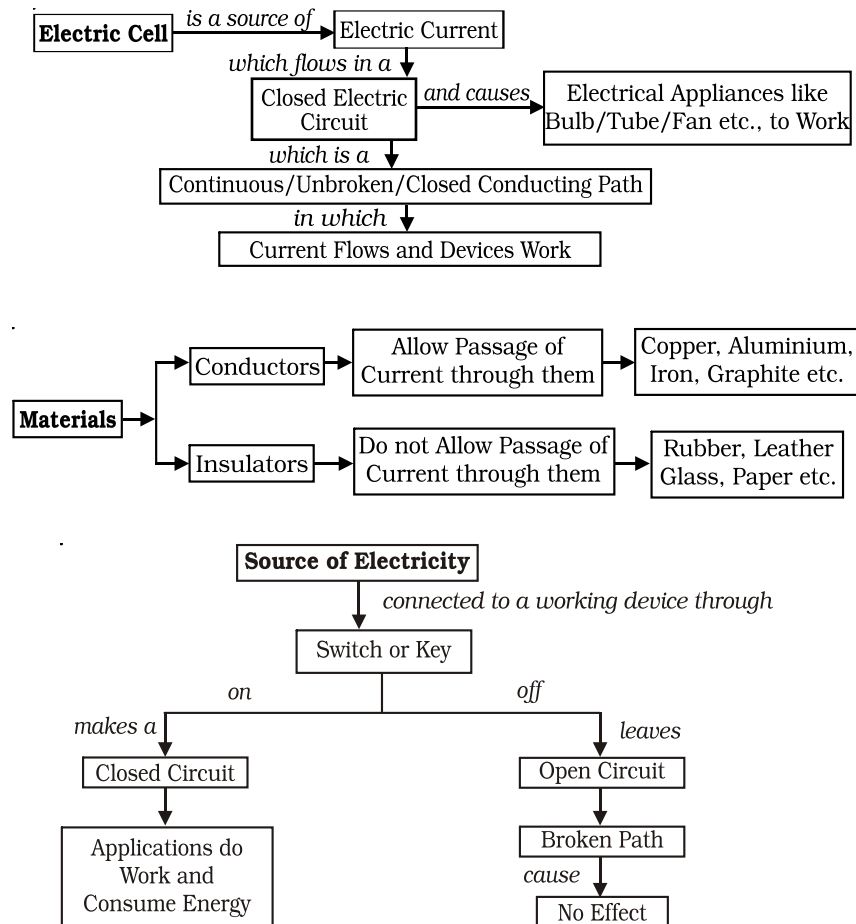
Electric Cell *is a source of* Electric Current

*which flows in a*

Closed Electric Circuit *and causes* Electrical Appliances like Bulb/Tube/Fan etc., to Work

*which is a*

Continuous/Unbroken/Closed Conducting Path

*in which*

Current Flows and Devices Work

Materials

Conductors → Allow Passage of Current through them → Copper, Aluminium, Iron, Graphite etc.

Insulators → Do not Allow Passage of Current through them → Rubber, Leather Glass, Paper etc.

Source of Electricity

*connected to a working device through*

Switch or Key

*on*

*makes a*

Closed Circuit

Applications do Work and Consume Energy

*off*

*leaves*

Open Circuit

Broken Path

*cause*

No Effect